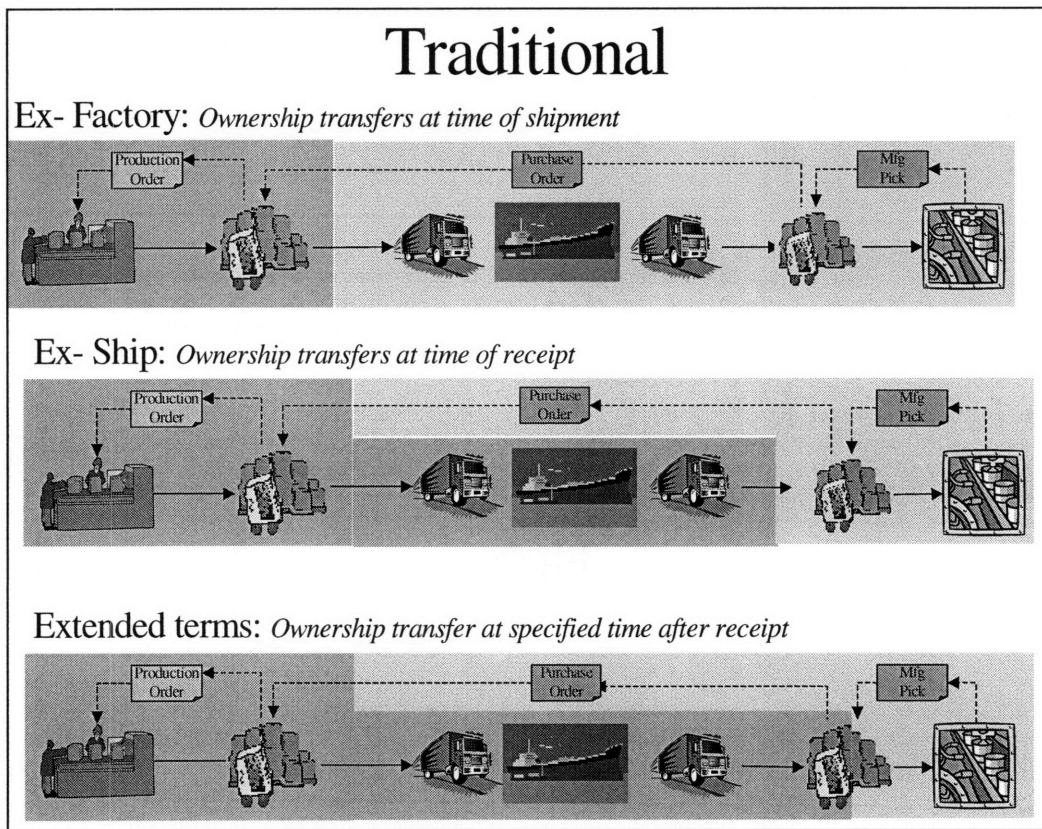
Traditional

Ex- Factory: *Ownership transfers at time of shipment*

Production Order

Purchase Order

Mfg Pick

Ex- Ship: *Ownership transfers at time of receipt*

Production Order

Purchase Order

Mfg Pick

Extended terms: *Ownership transfer at specified time after receipt*

Production Order

Purchase Order

Mfg Pick